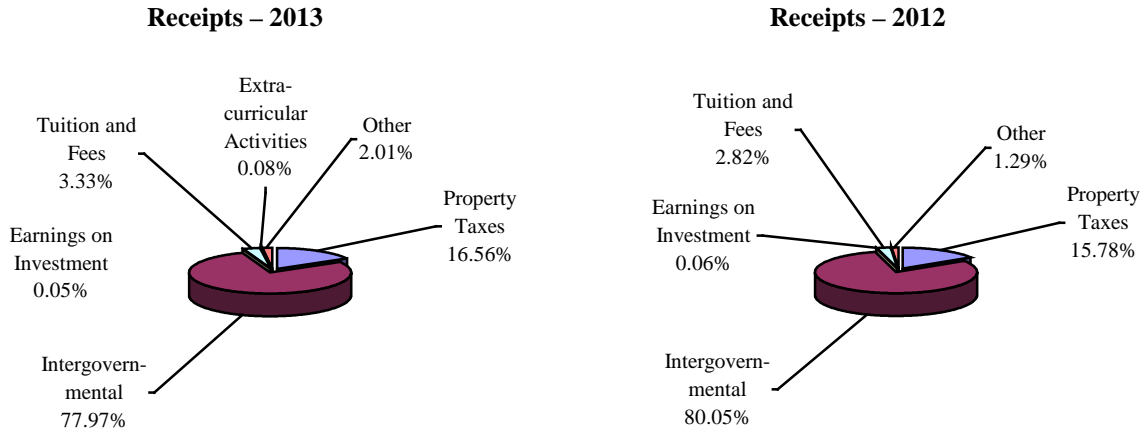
Receipts – 2013

Tuition and Fees 3.33%

Extracurricular Activities 0.08%

Other 2.01%

Property Taxes 16.56%

Earnings on Investment 0.05%

Intergovernmental 77.97%

Receipts – 2012

Tuition and Fees 2.82%

Other 1.29%

Property Taxes 15.78%

Earnings on Investment 0.06%

Intergovernmental 80.05%